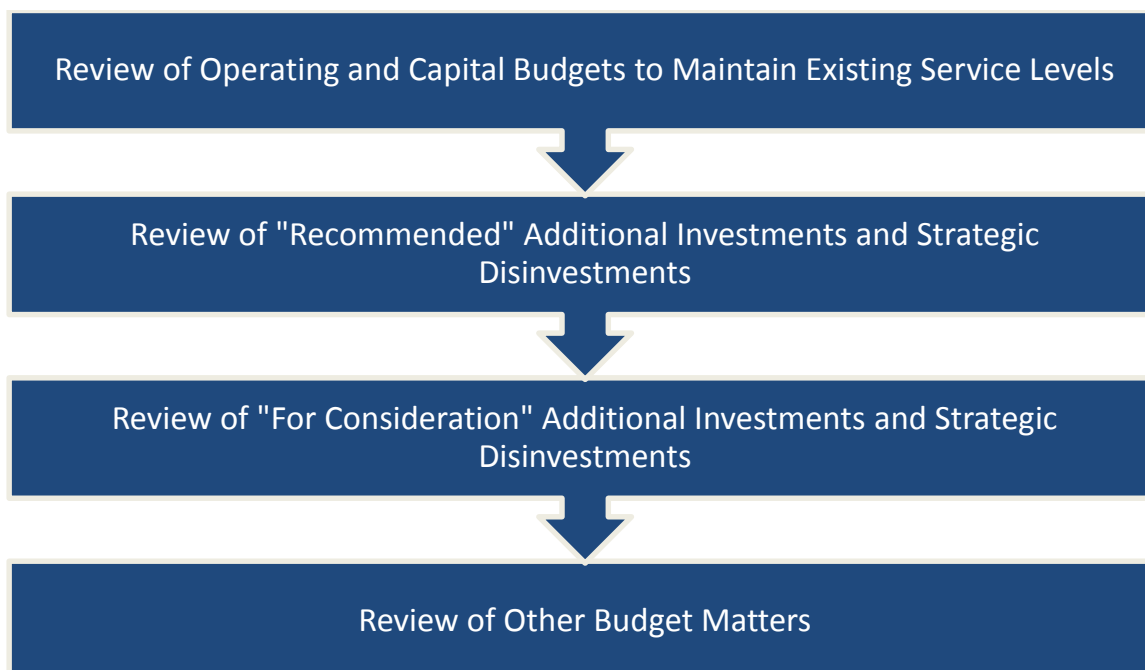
Review of Operating and Capital Budgets to Maintain Existing Service Levels

Review of "Recommended" Additional Investments and Strategic Disinvestments

Review of "For Consideration" Additional Investments and Strategic Disinvestments

Review of Other Budget Matters